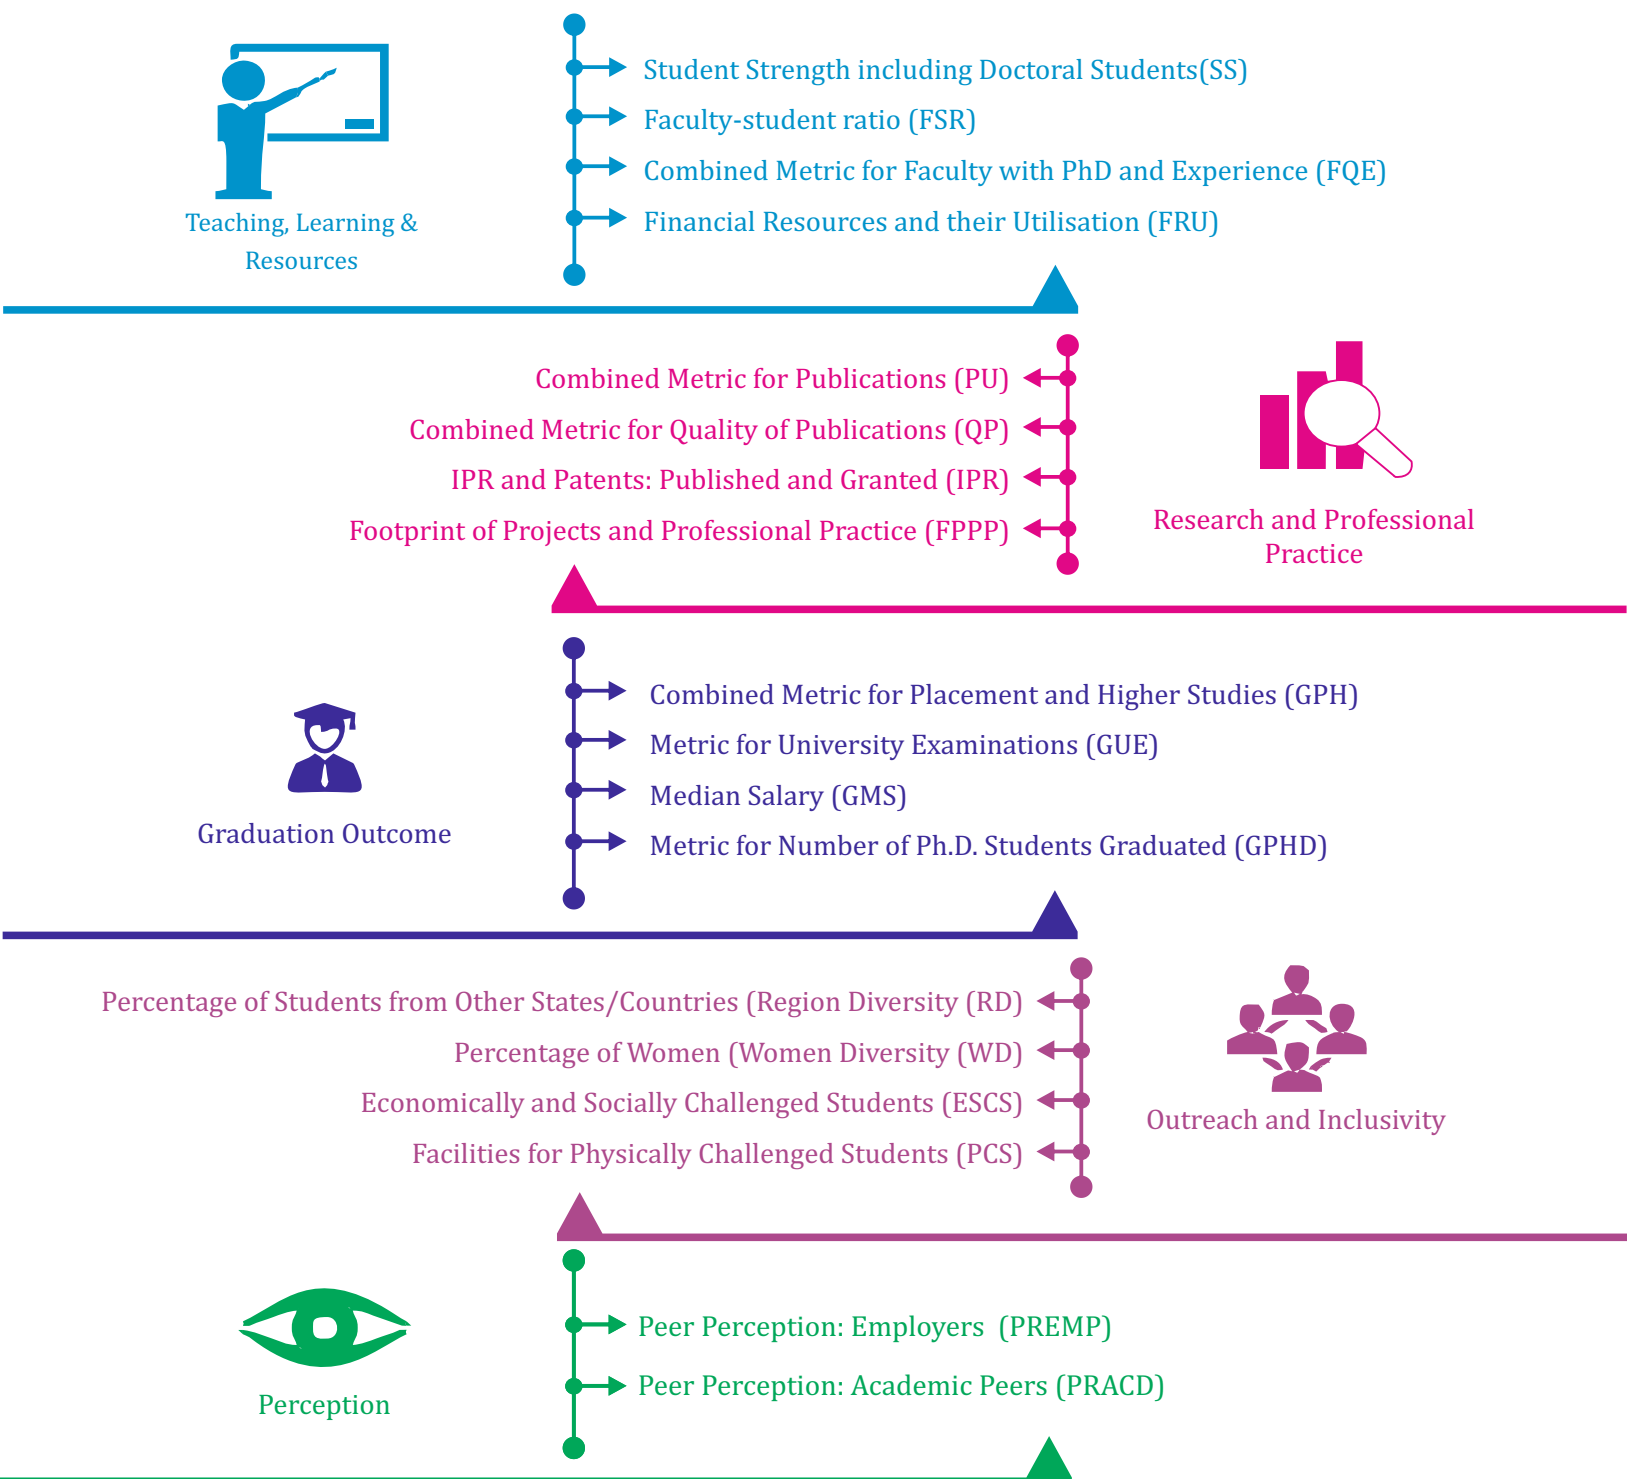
Teaching, Learning & Resources

Student Strength including Doctoral Students(SS)
Faculty-student ratio (FSR)
Combined Metric for Faculty with PhD and Experience (FQE)
Financial Resources and their Utilisation (FRU)

Combined Metric for Publications (PU)
Combined Metric for Quality of Publications (QP)
IPR and Patents: Published and Granted (IPR)
Footprint of Projects and Professional Practice (FPPP)

Research and Professional Practice

Graduation Outcome

Combined Metric for Placement and Higher Studies (GPH)
Metric for University Examinations (GUE)
Median Salary (GMS)
Metric for Number of Ph.D. Students Graduated (GPHD)

Percentage of Students from Other States/Countries (Region Diversity (RD)
Percentage of Women (Women Diversity (WD)
Economically and Socially Challenged Students (ESCS)
Facilities for Physically Challenged Students (PCS)

Outreach and Inclusivity

Perception

Peer Perception: Employers (PREMP)
Peer Perception: Academic Peers (PRACD)